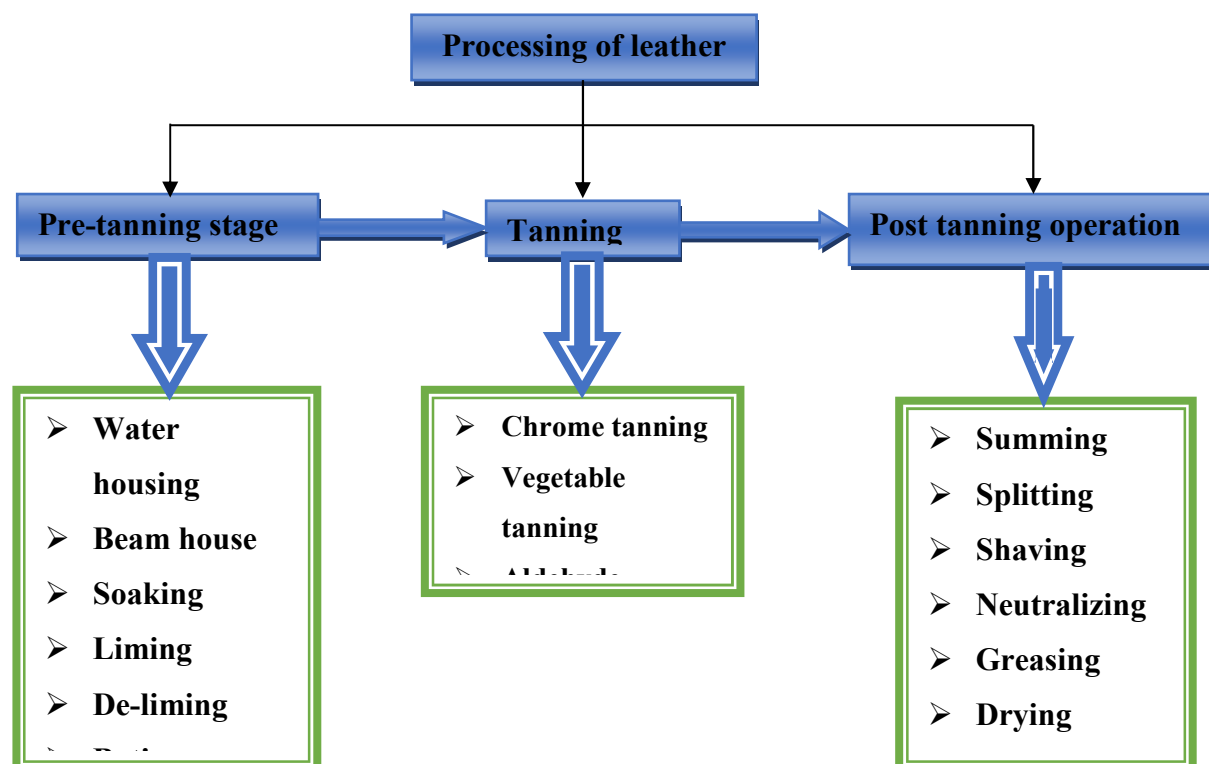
Processing of leather

Pre-tanning stage

Tanning

Post tanning operation

➢ Water housing
➢ Beam house
➢ Soaking
➢ Liming
➢ De-liming
➢ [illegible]

➢ Chrome tanning
➢ Vegetable tanning
➢ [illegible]

➢ Summing
➢ Splitting
➢ Shaving
➢ Neutralizing
➢ Greasing
➢ Drying